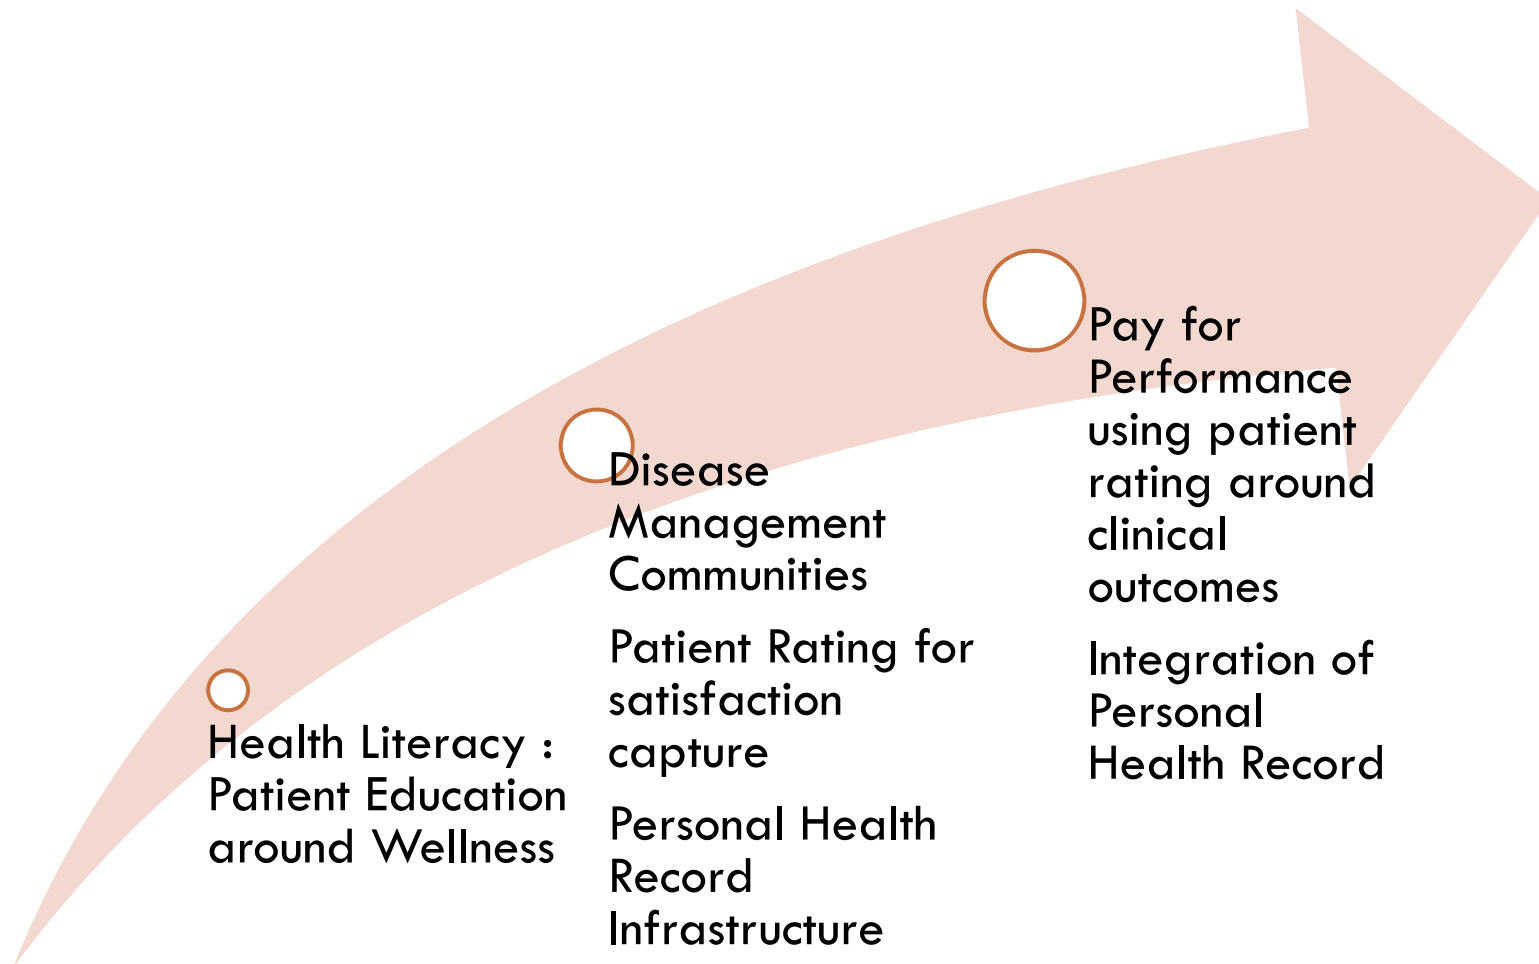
Health Literacy : Patient Education around Wellness

Disease Management Communities

Patient Rating for satisfaction capture

Personal Health Record Infrastructure

Pay for Performance using patient rating around clinical outcomes

Integration of Personal Health Record